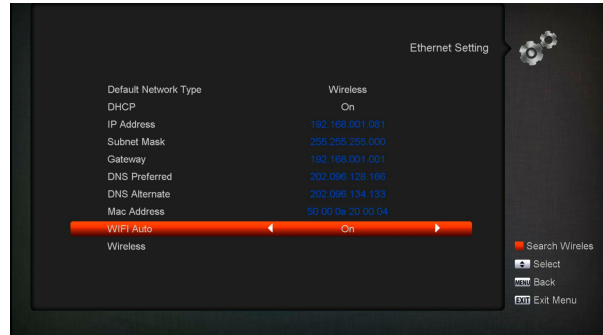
Ethernet Setting

| | |
|---|---|
| Default Network Type | Wireless |
| DHCP | On |
| IP Address | 192.168.001.081 |
| Subnet Mask | 255.255.255.000 |
| Gateway | 192.168.001.001 |
| DNS Preferred | 202.096.128.166 |
| DNS Alternate | 202.096.134.133 |
| Mac Address | 00:00:0a:20:00:04 |
| WIFI Auto | On |
| Wireless | |

Search Wireles
Select
MENU Back
EXIT Exit Menu